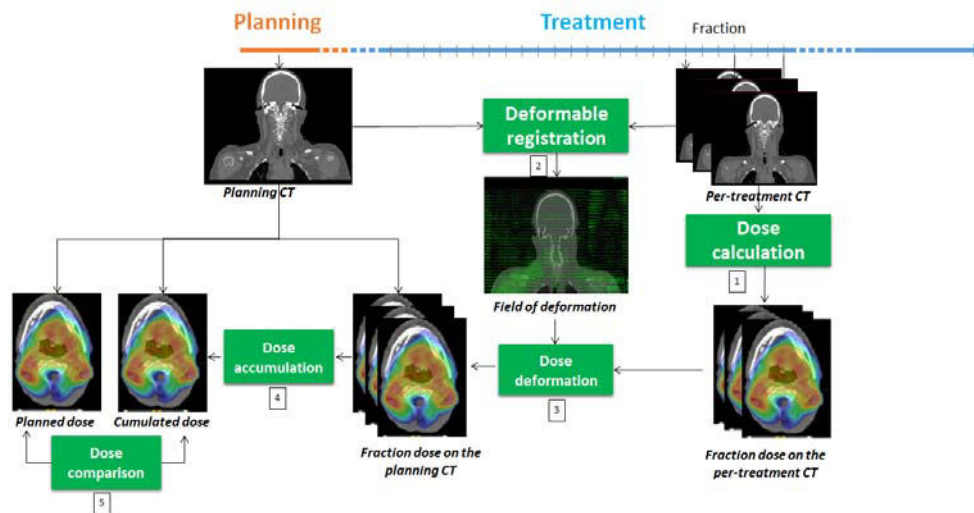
Planning

Treatment

Fraction

Planning CT

Deformable registration

2

Per-treatment CT

Field of deformation

Dose calculation

1

Planned dose

Cumulated dose

Dose accumulation

4

Dose deformation

3

Dose comparison

5

Fraction dose on the planning CT

Fraction dose on the per-treatment CT